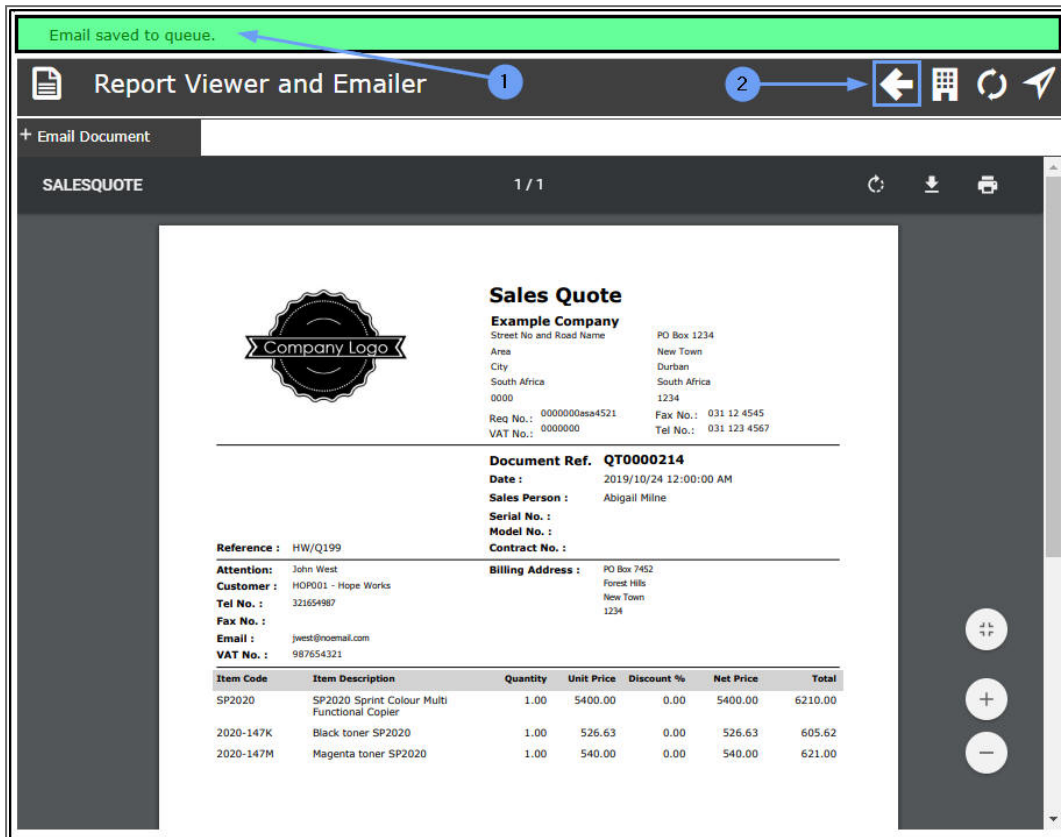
Email saved to queue.

1

Report Viewer and Emailer

2

+ Email Document

SALESQUOTE

1 / 1

Company Logo

Sales Quote

Example Company

Street No and Road Name
Area
City
South Africa
0000

PO Box 1234
New Town
Durban
South Africa
1234

Reg No.: 0000000asa4521
VAT No.: 0000000

Fax No.: 031 12 4545
Tel No.: 031 123 4567

Document Ref. QT0000214
Date : 2019/10/24 12:00:00 AM
Sales Person : Abigail Milne
Serial No. :
Model No. :
Contract No. :

Reference : HW/Q199

Attention: John West
Customer : HOP001 - Hope Works
Tel No. : 321654987
Fax No. :
Email : jwest@noemail.com
VAT No. : 987654321

Billing Address : PO Box 7452
Forest Hills
New Town
1234

| Item Code | Item Description | Quantity | Unit Price | Discount % | Net Price | Total |
|---|---|---|---|---|---|---|
| SP2020 | SP2020 Sprint Colour Multi Functional Copier | 1.00 | 5400.00 | 0.00 | 5400.00 | 6210.00 |
| 2020-147K | Black toner SP2020 | 1.00 | 526.63 | 0.00 | 526.63 | 605.62 |
| 2020-147M | Magenta toner SP2020 | 1.00 | 540.00 | 0.00 | 540.00 | 621.00 |